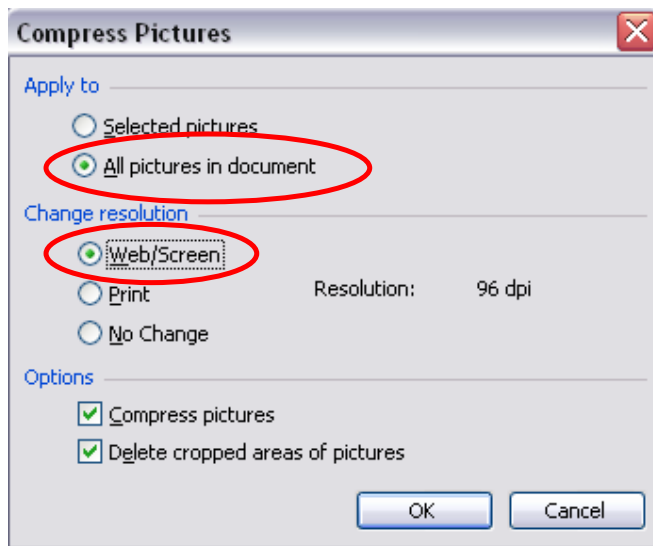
Compress Pictures

Apply to

Selected pictures

All pictures in document

Change resolution

Web/Screen

Print

No Change

Resolution: 96 dpi

Options

Compress pictures

Delete cropped areas of pictures

OK

Cancel